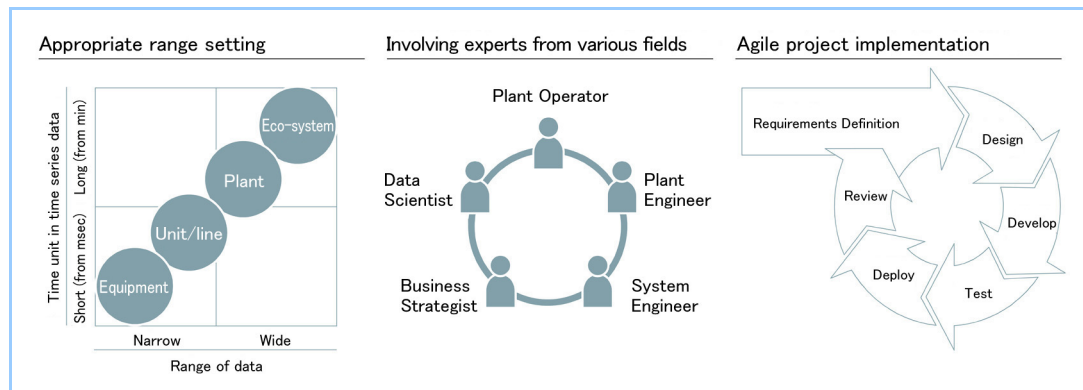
Appropriate range setting

Time unit in time series data

Long (from min)

Short (from msec)

Eco-system

Plant

Unit/line

Equipment

Narrow

Wide

Range of data

Involving experts from various fields

Plant Operator

Data Scientist

Plant Engineer

Business Strategist

System Engineer

Agile project implementation

Requirements Definition

Design

Review

Develop

Deploy

Test